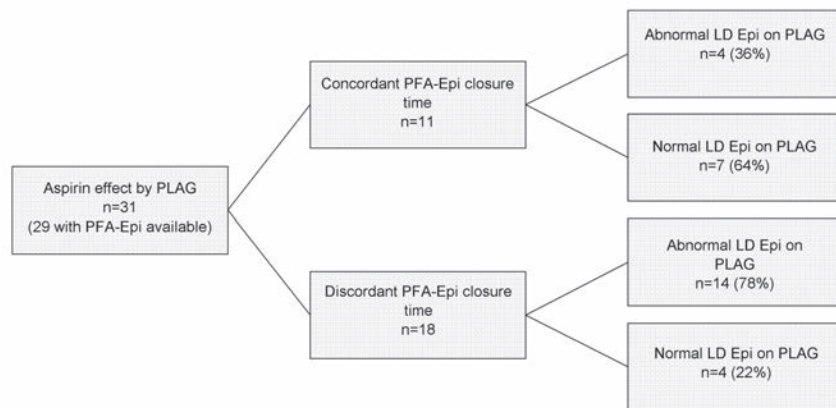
Aspirin effect by PLAG
n=31
(29 with PFA-Epi available)

Concordant PFA-Epi closure time
n=11

Abnormal LD Epi on PLAG
n=4 (36%)

Normal LD Epi on PLAG
n=7 (64%)

Discordant PFA-Epi closure time
n=18

Abnormal LD Epi on PLAG
n=14 (78%)

Normal LD Epi on PLAG
n=4 (22%)